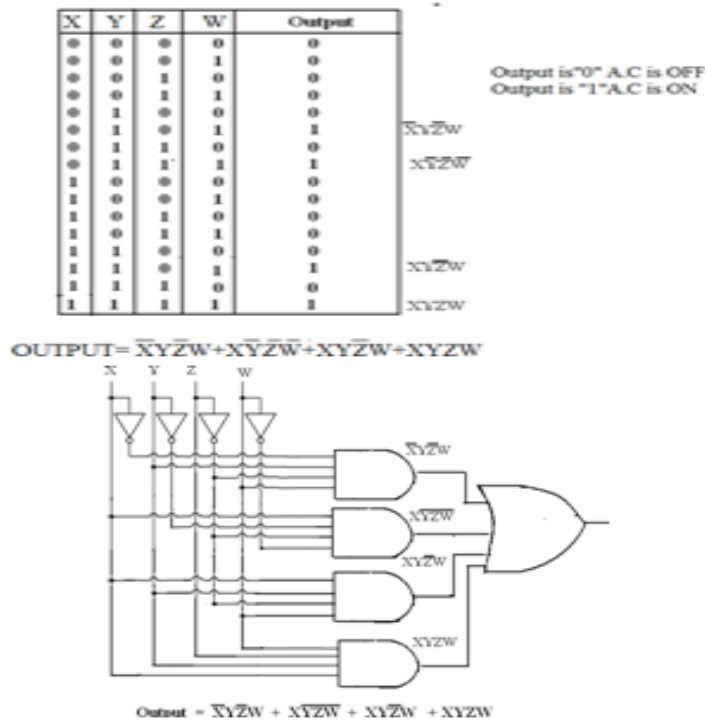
| X | Y | Z | W | Output |
|---|---|---|---|---|
| 0 | 0 | 0 | 0 | 0 |
| 0 | 0 | 0 | 1 | 0 |
| 0 | 0 | 1 | 0 | 0 |
| 0 | 0 | 1 | 1 | 0 |
| 0 | 1 | 0 | 0 | 0 |
| 0 | 1 | 0 | 1 | 1 |
| 0 | 1 | 1 | 0 | 0 |
| 0 | 1 | 1 | 1 | 1 |
| 1 | 0 | 0 | 0 | 0 |
| 1 | 0 | 0 | 1 | 0 |
| 1 | 0 | 1 | 0 | 0 |
| 1 | 0 | 1 | 1 | 0 |
| 1 | 1 | 0 | 0 | 0 |
| 1 | 1 | 0 | 1 | 1 |
| 1 | 1 | 1 | 0 | 0 |
| 1 | 1 | 1 | 1 | 1 |

$\overline{X}Y\overline{Z}W$

$\overline{X}YZW$

$XY\overline{Z}W$

$XYZW$

Output is"0" A.C is OFF
Output is "1"A.C is ON

OUTPUT= $\overline{X}Y\overline{Z}W+\overline{X}Y\overline{Z}\overline{W}+XY\overline{Z}W+XYZW$

X Y Z W

$\overline{X}Y\overline{Z}W$

$\overline{X}Y\overline{Z}\overline{W}$

$XY\overline{Z}W$

$XYZW$

Output = $\overline{X}Y\overline{Z}W + \overline{X}Y\overline{Z}\overline{W} + XY\overline{Z}W + XYZW$